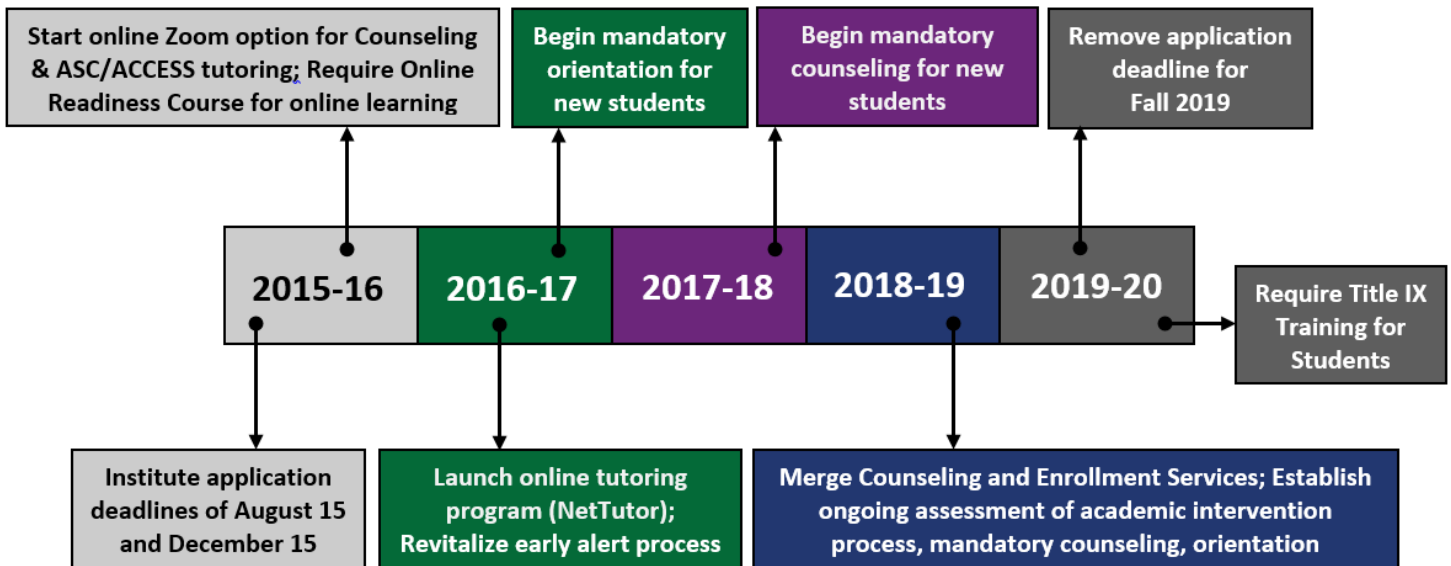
Start online Zoom option for Counseling & ASC/ACCESS tutoring; Require Online Readiness Course for online learning

Begin mandatory orientation for new students

Begin mandatory counseling for new students

Remove application deadline for Fall 2019

2015-16

2016-17

2017-18

2018-19

2019-20

Require Title IX Training for Students

Institute application deadlines of August 15 and December 15

Launch online tutoring program (NetTutor); Revitalize early alert process

Merge Counseling and Enrollment Services; Establish ongoing assessment of academic intervention process, mandatory counseling, orientation